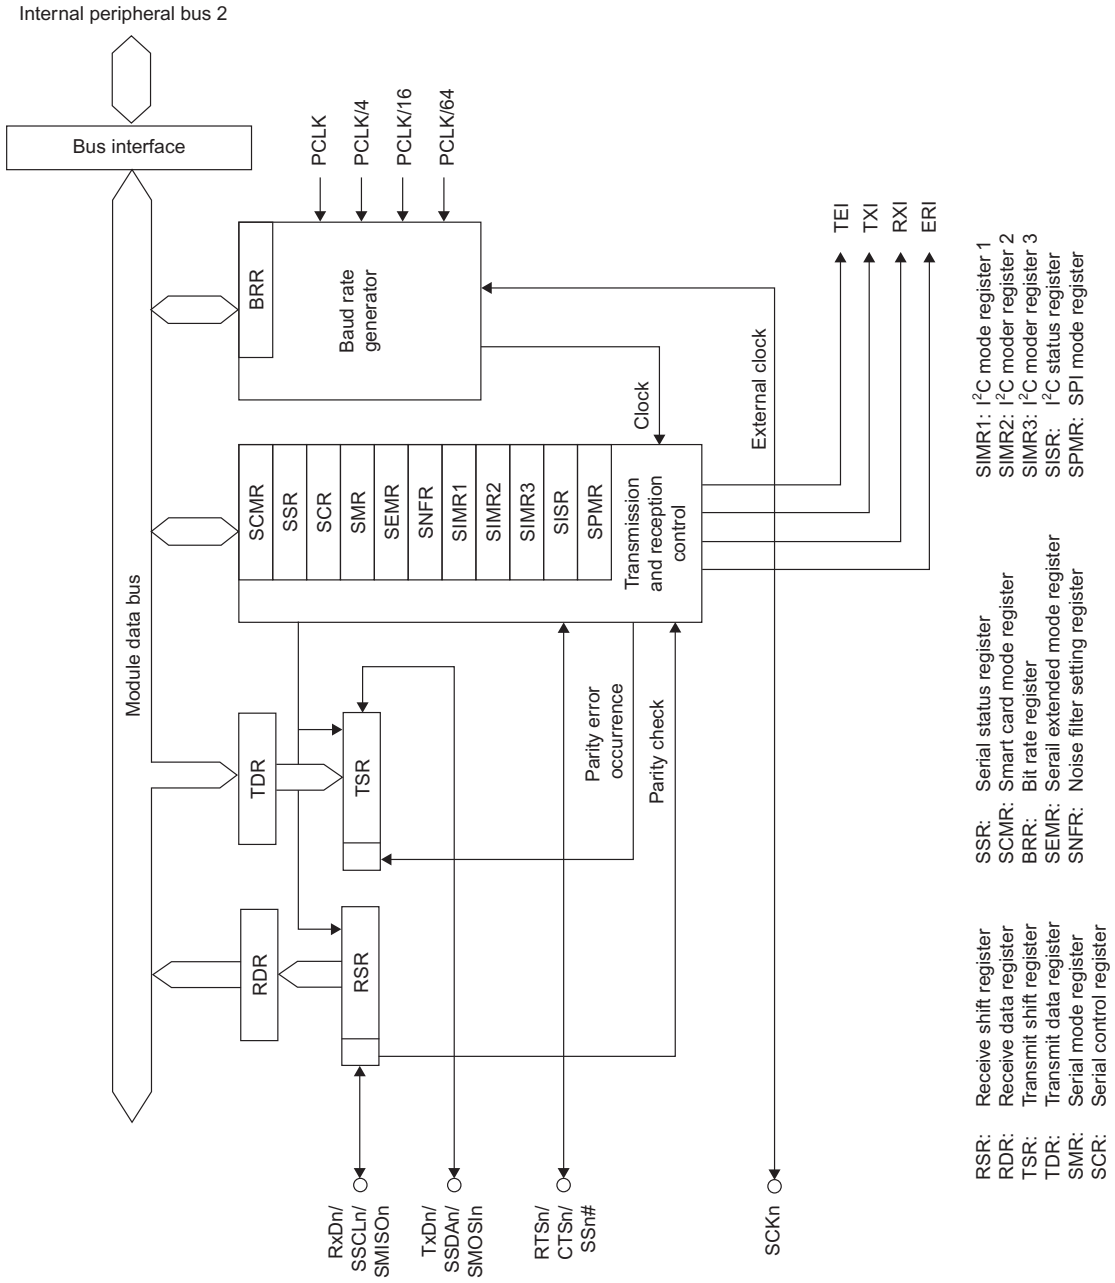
Internal peripheral bus 2

Bus interface

Module data bus

PCLK
PCLK/4
PCLK/16
PCLK/64

BRR

Baud rate generator

Clock

External clock

TEI
TXI
RXI
ERI

SCMR
SSR
SCR
SMR
SEMR
SNFR
SIMR1
SIMR2
SIMR3
SISR
SPMR

Transmission and reception control

TDR

TSR

Parity error occurrence

Parity check

RDR

RSR

RxDn/ SSCLn/ SMISOn

TxDn/ SSDAn/ SMOSIn

RTSn/ CTSn/ SSn#

SCKn

RSR: Receive shift register
RDR: Receive data register
TSR: Transmit shift register
TDR: Transmit data register
SMR: Serial mode register
SCR: Serial control register

SSR: Serial status register
SCMR: Smart card mode register
BRR: Bit rate register
SEMR: Serail extended mode register
SNFR: Noise filter setting register

SIMR1: $I^2C$ mode register 1
SIMR2: $I^2C$ moder register 2
SIMR3: $I^2C$ moder register 3
SISR: $I^2C$ status register
SPMR: SPI mode register